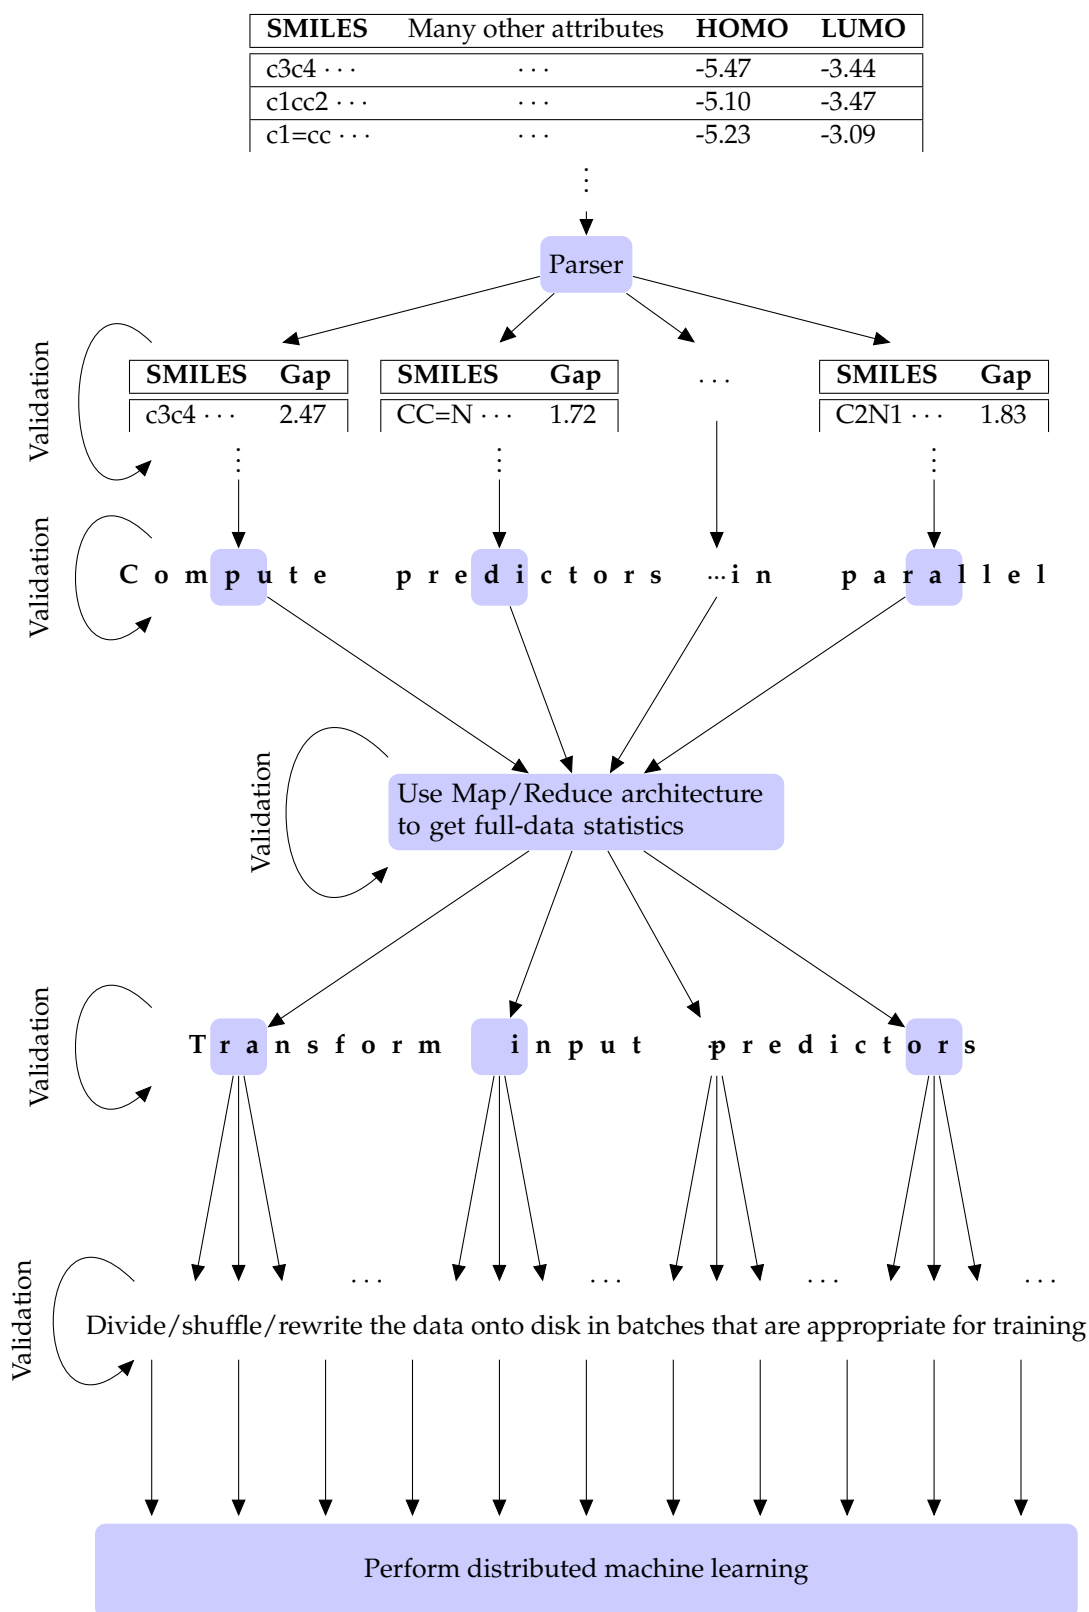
| SMILES | Many other attributes | HOMO | LUMO |
|---|---|---|---|
| c3c4 ··· | ··· | -5.47 | -3.44 |
| c1cc2 ··· | ··· | -5.10 | -3.47 |
| c1=cc ··· | ··· | -5.23 | -3.09 |

⋮

Parser

Validation

| SMILES | Gap |
|---|---|
| c3c4 ··· | 2.47 |

| SMILES | Gap |
|---|---|
| CC=N ··· | 1.72 |

···

| SMILES | Gap |
|---|---|
| C2N1 ··· | 1.83 |

Validation

C o m p u t e p r e d i c t o r s ···i n p a r a l l e l

Validation

Use Map/Reduce architecture to get full-data statistics

Validation

T r a n s f o r m i n p u t p r e d i c t o r s

··· ··· ··· ···

Validation

Divide/shuffle/rewrite the data onto disk in batches that are appropriate for training

Perform distributed machine learning